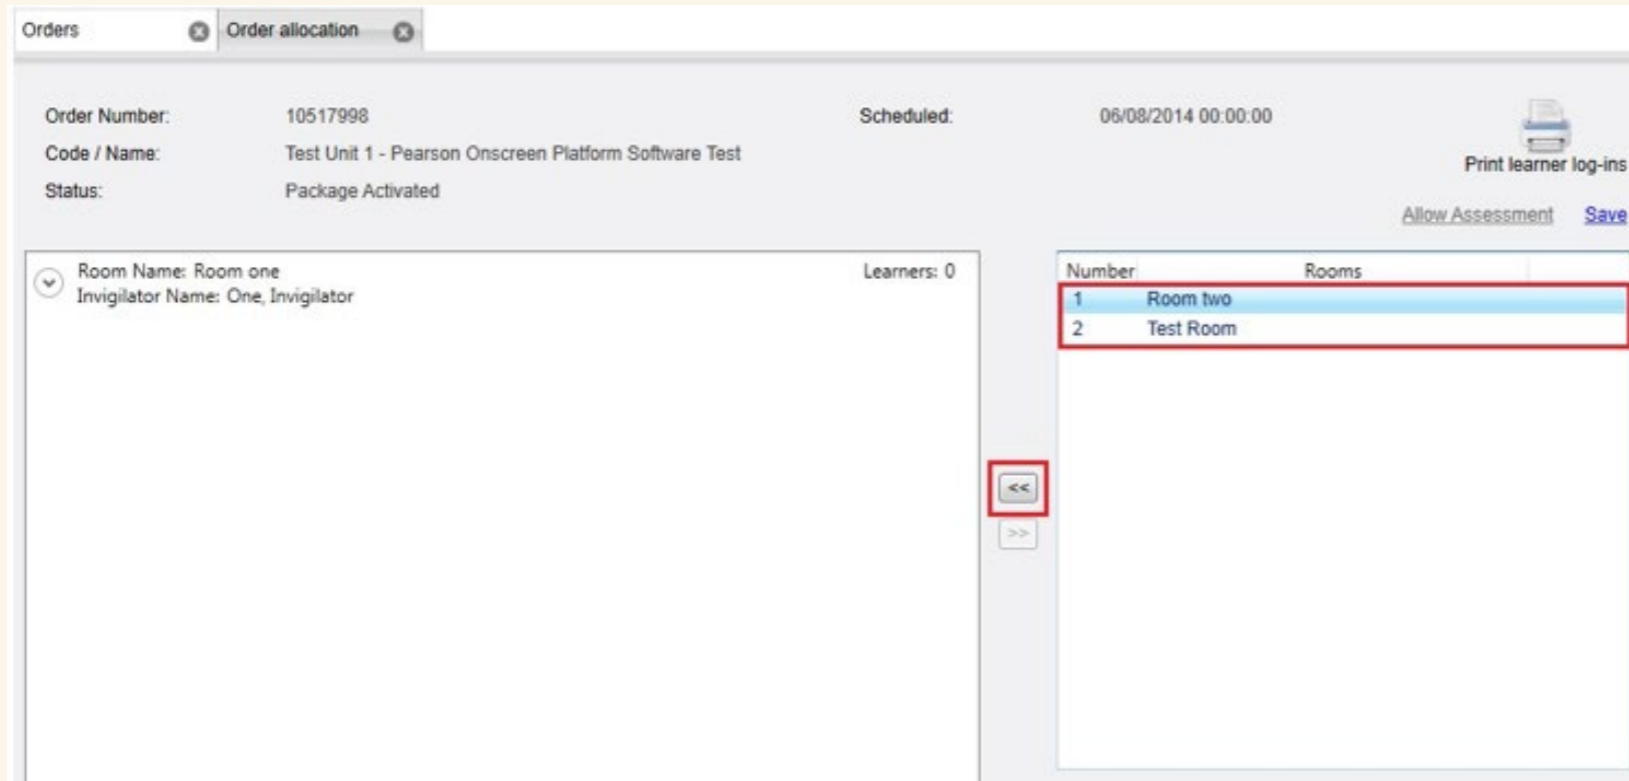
Orders Order allocation

Order Number: 10517998
Code / Name: Test Unit 1 - Pearson Onscreen Platform Software Test
Status: Package Activated

Scheduled: 06/08/2014 00:00:00

Print learner log-ins

Allow Assessment Save

Room Name: Room one
Invigilator Name: One, Invigilator

Learners: 0

<<
>>

| Number | Rooms |
|---|---|
| 1 | Room two |
| 2 | Test Room |